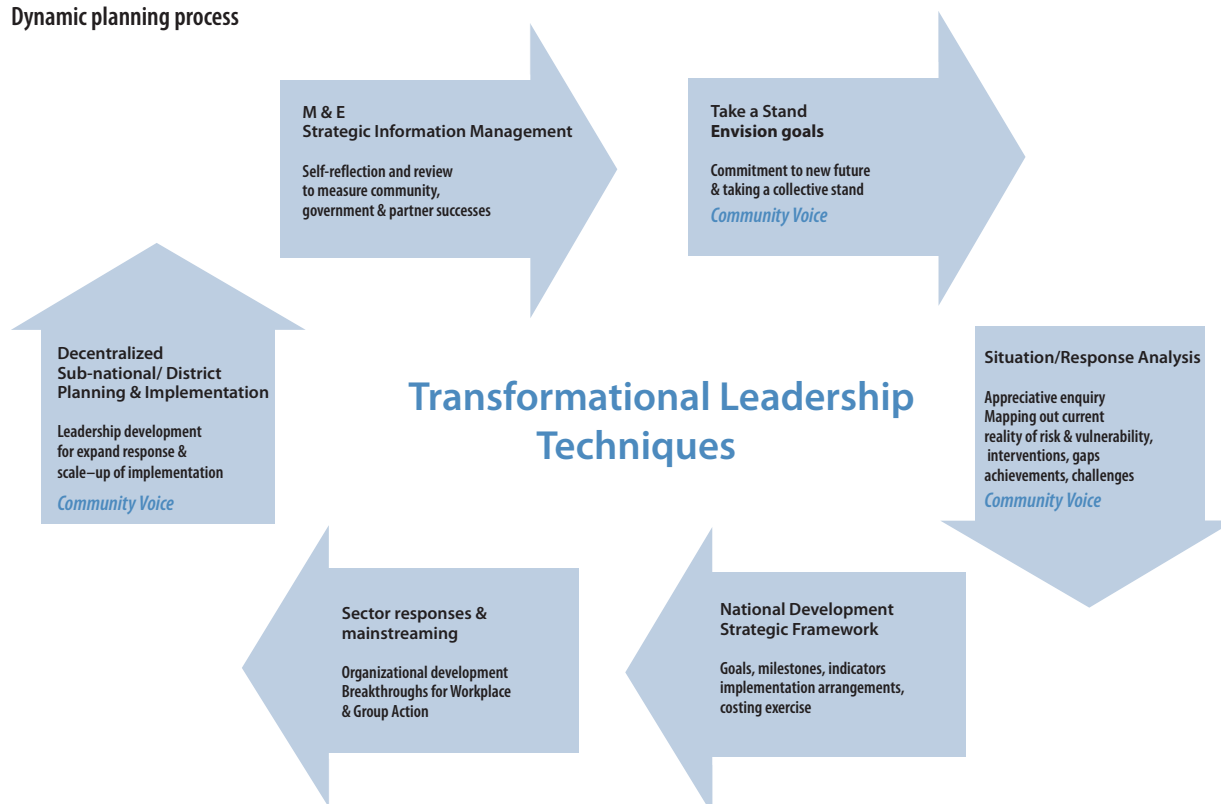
Dynamic planning process

M & E
Strategic Information Management

Self-reflection and review to measure community, government & partner successes

Take a Stand
Envision goals

Commitment to new future & taking a collective stand

Community Voice

Situation/Response Analysis

Appreciative enquiry
Mapping out current reality of risk & vulnerability, interventions, gaps achievements, challenges

Community Voice

National Development Strategic Framework

Goals, milestones, indicators implementation arrangements, costing exercise

Sector responses & mainstreaming

Organizational development
Breakthroughs for Workplace & Group Action

Decentralized
Sub-national/ District
Planning & Implementation

Leadership development for expand response & scale–up of implementation

Community Voice

Transformational Leadership Techniques